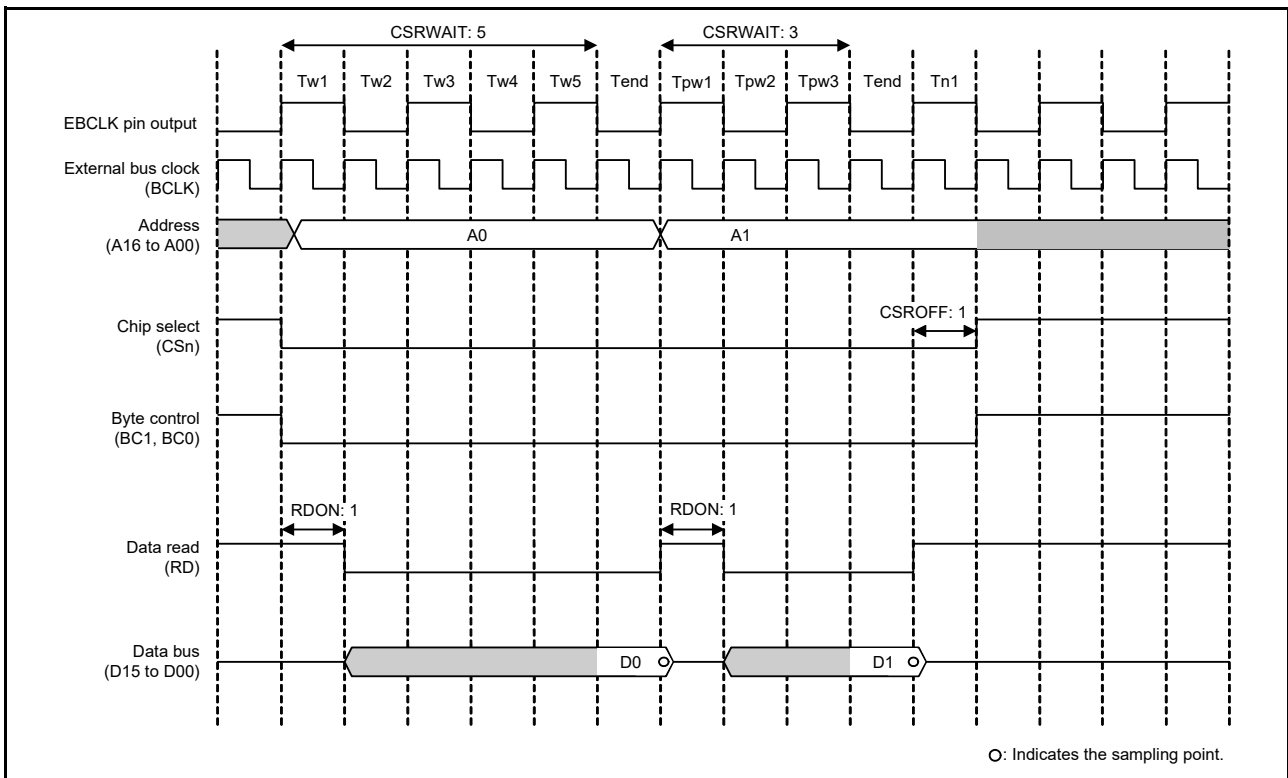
CSRWAIT: 5

CSRWAIT: 3

Tw1 Tw2 Tw3 Tw4 Tw5 Tend Tpw1 Tpw2 Tpw3 Tend Tn1

EBCLK pin output

External bus clock (BCLK)

Address (A16 to A00)

A0

A1

Chip select (CSn)

CSROFF: 1

Byte control (BC1, BC0)

RDON: 1

RDON: 1

Data read (RD)

Data bus (D15 to D00)

D0

D1

○: Indicates the sampling point.